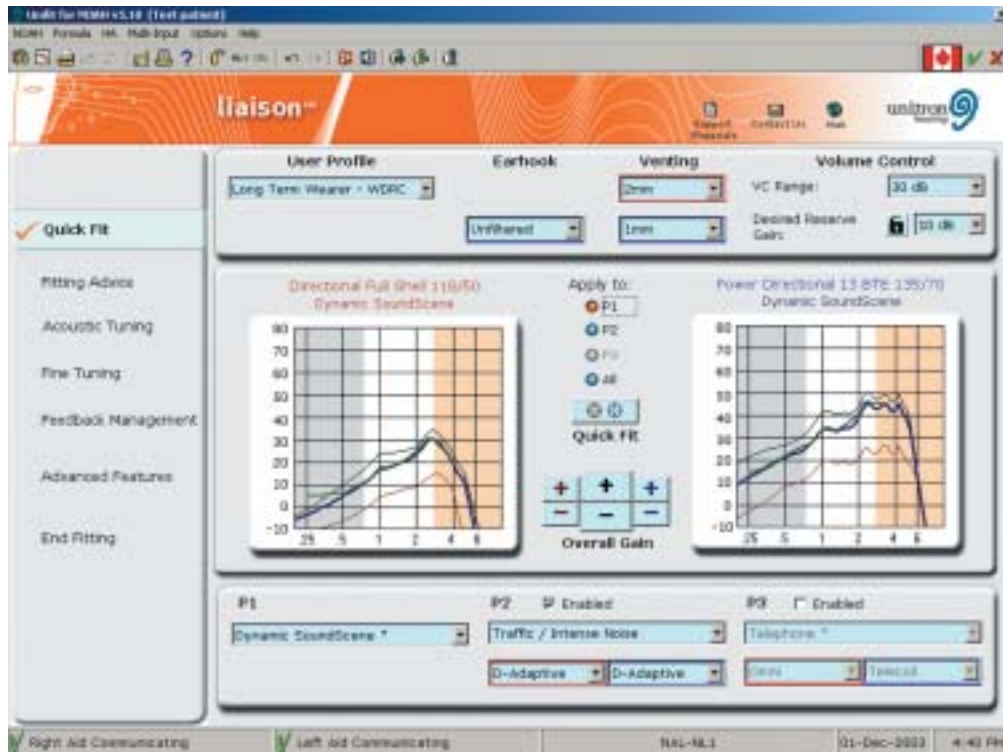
Unifit for NOAH v5.10 (Test patient)
NOAH Formula HA Multi-Input Options Help

liaison

Support Materials Contact Us Web

unitron hearing

Quick Fit

Fitting Advice

Acoustic Tuning

Fine Tuning

Feedback Management

Advanced Features

End Fitting

User Profile
Long Term Wearer - WDRC

Earhook
Unfiltered

Venting
2mm
1mm

Volume Control
VC Range: 30 dB
Desired Reserve Gain: 10 dB

Directional Full Shell 110/50
Dynamic SoundScene

Apply to:
P1
P2
P3
All

Quick Fit

Overall Gain

Power Directional 13 BTE 135/70
Dynamic SoundScene

80
70
60
50
40
30
20
10
0
-10
.25 .5 1 2 4 6

80
70
60
50
40
30
20
10
0
-10
.25 .5 1 2 4 6

P1
Dynamic SoundScene *

P2 Enabled
Traffic / Intense Noise
D-Adaptive
D-Adaptive

P3 Enabled
Telephone *
Omni
Telecoil

Right Aid Communicating
Left Aid Communicating
NAL-NL1
01-Dec-2003
4:42 PM